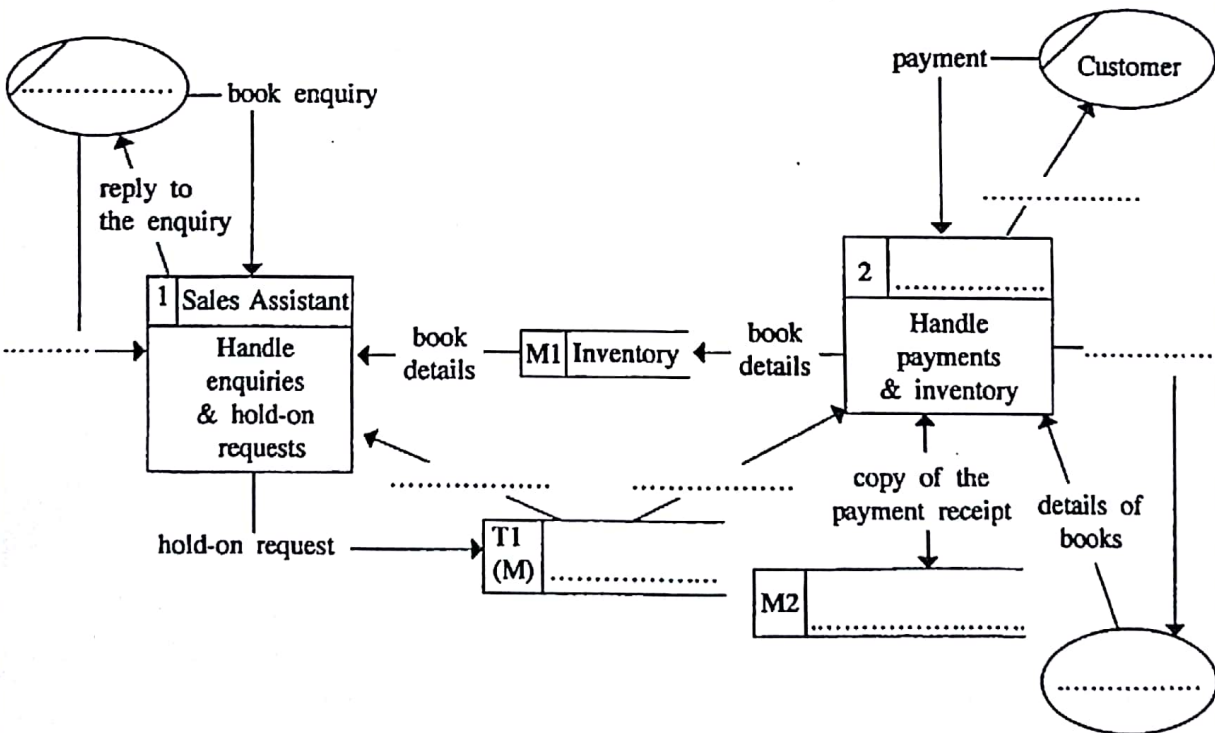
..................

book enquiry

reply to the enquiry

..........

1 Sales Assistant

Handle enquiries & hold-on requests

book details

M1 Inventory

book details

payment

Customer

..................

2 ..................

Handle payments & inventory

..................

..................

..................

hold-on request

T1 (M) ..................

copy of the payment receipt

details of books

M2 ..................

..................